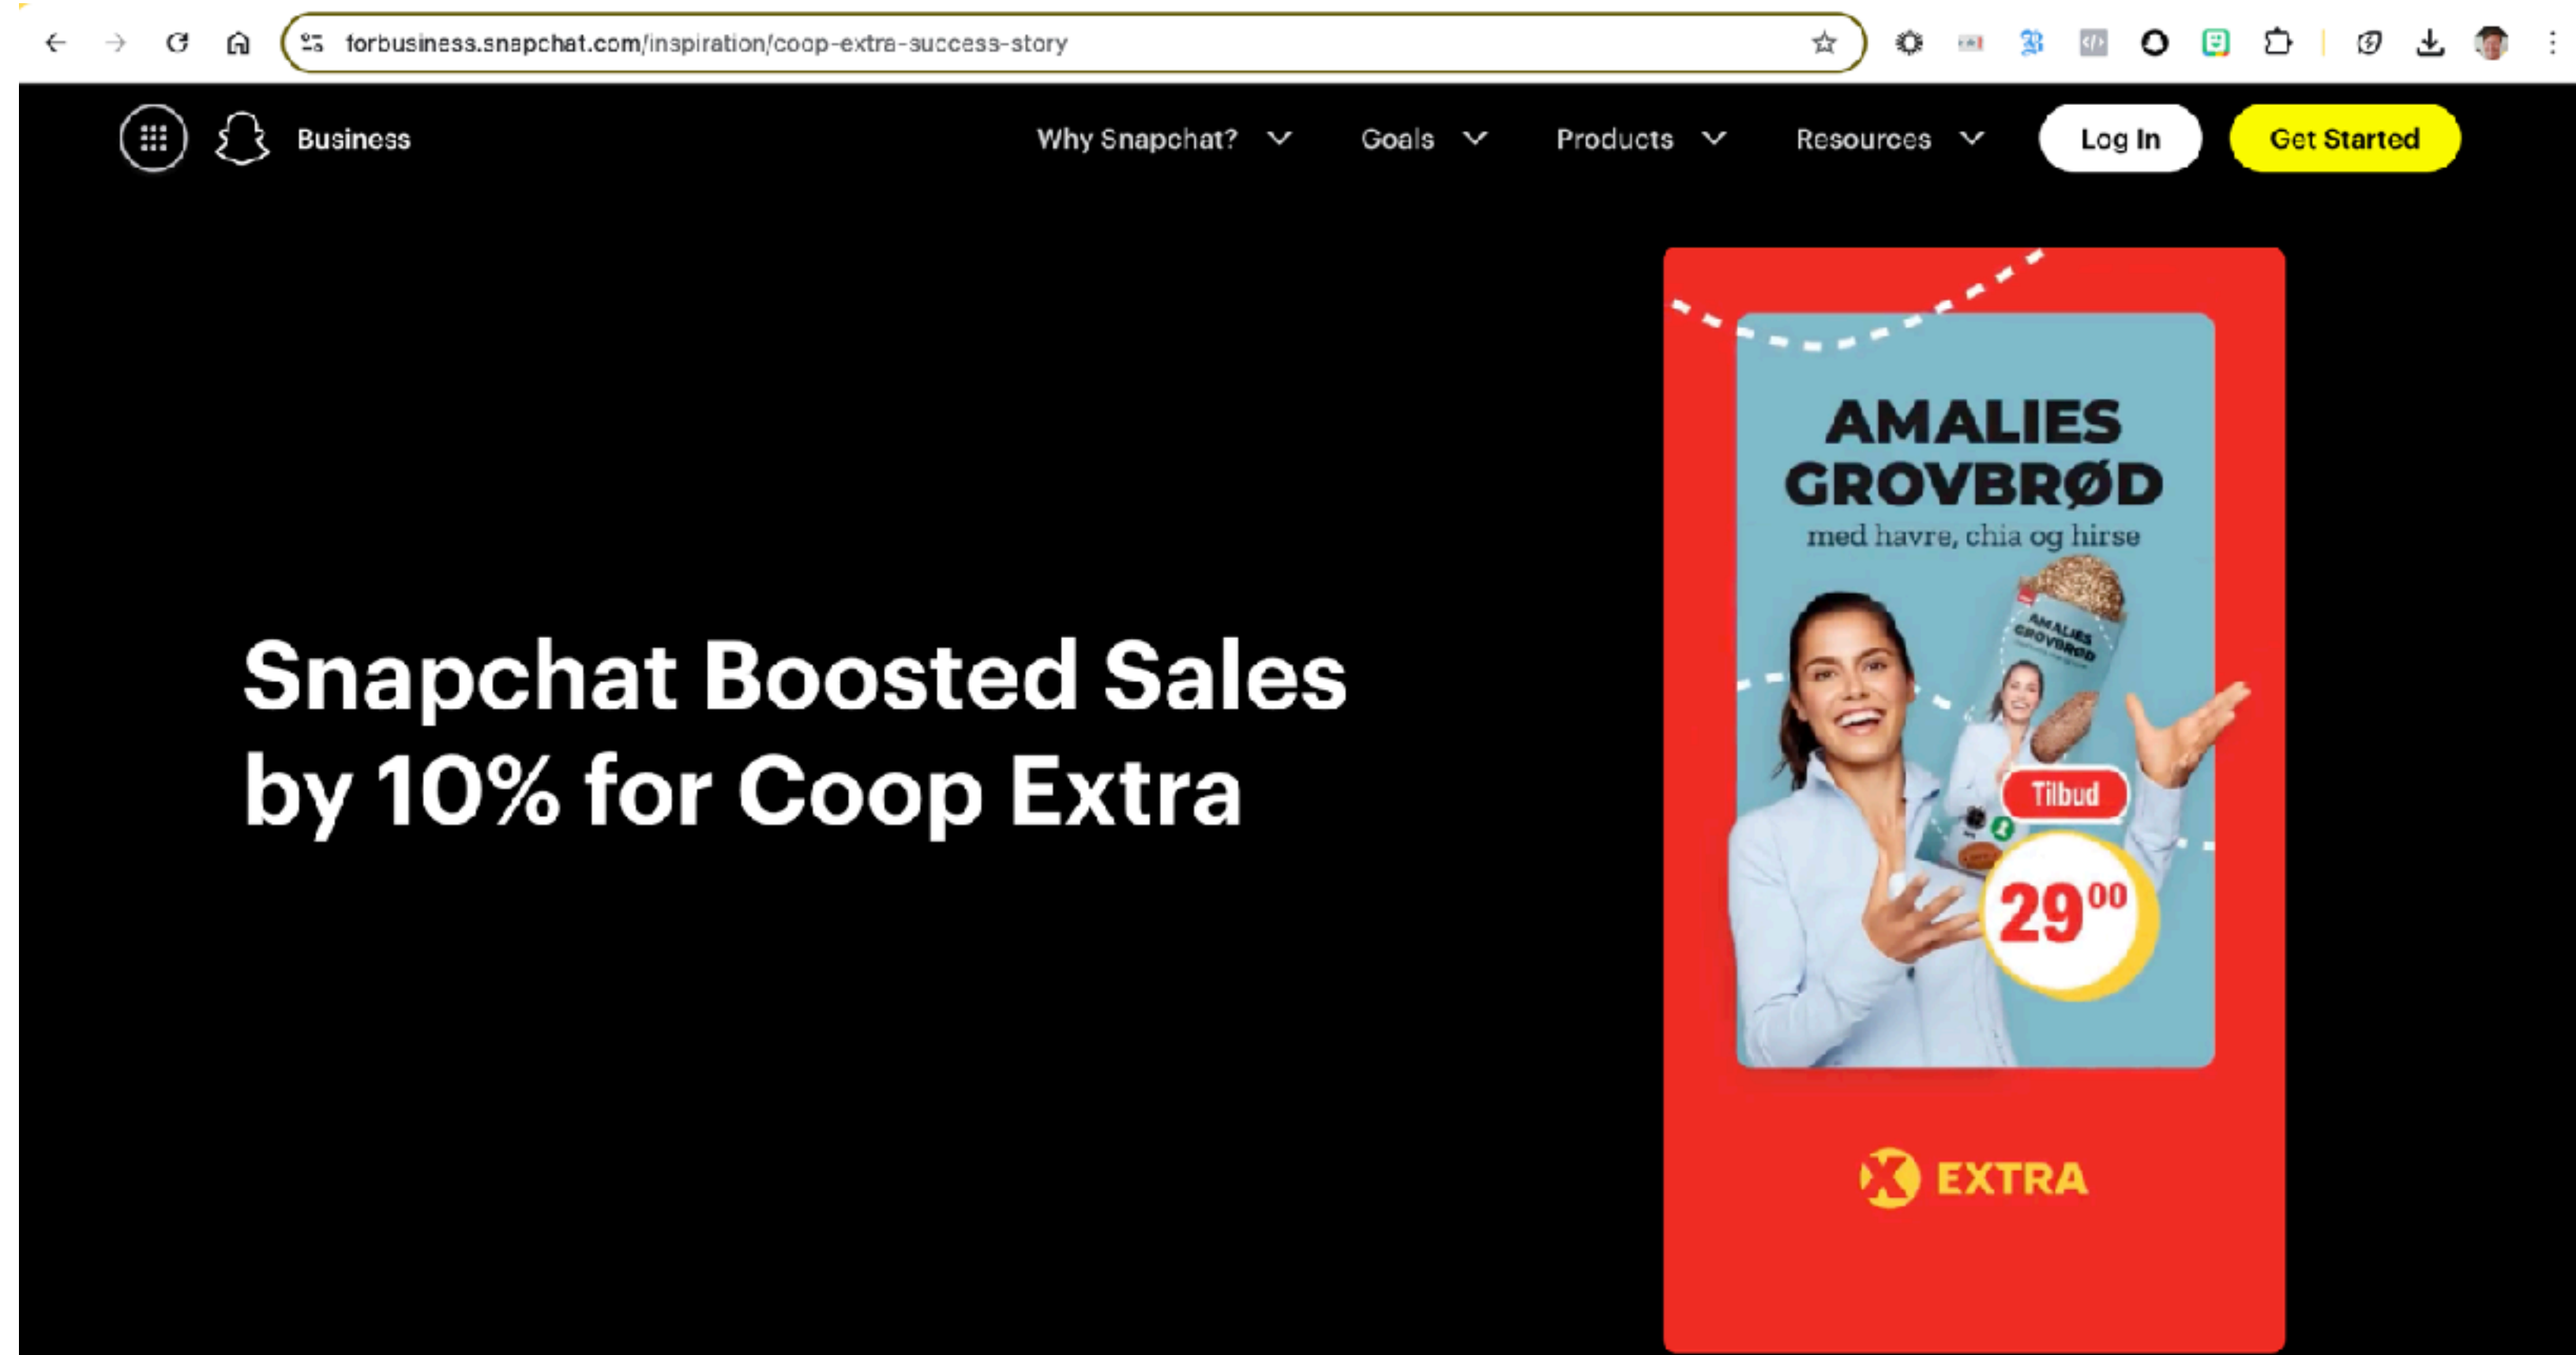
forbusiness.snapchat.com/inspiration/coop-extra-success-story

Business

Why Snapchat?

Goals

Products

Resources

Log In

Get Started

Snapchat Boosted Sales by 10% for Coop Extra

AMALIES GROVBRØD

med havre, chia og hirse

AMALIES GROVBRØD

Tilbud

$29^{00}$

EXTRA